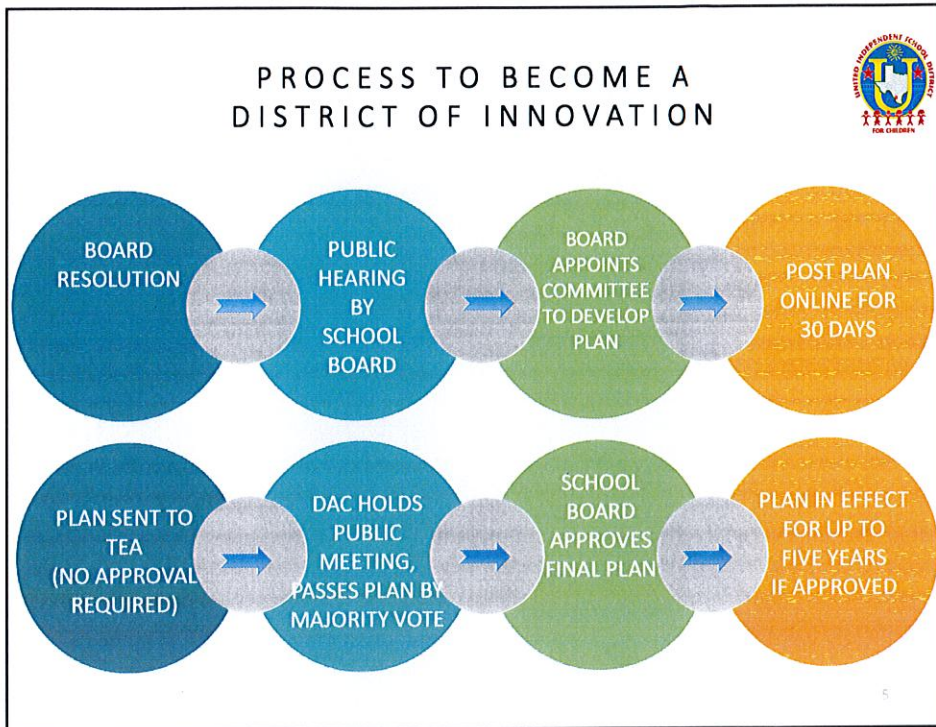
PROCESS TO BECOME A DISTRICT OF INNOVATION

UNITED INDEPENDENT SCHOOL DISTRICT
FOR CHILDREN

BOARD RESOLUTION

PUBLIC HEARING BY SCHOOL BOARD

BOARD APPOINTS COMMITTEE TO DEVELOP PLAN

POST PLAN ONLINE FOR 30 DAYS

PLAN SENT TO TEA (NO APPROVAL REQUIRED)

DAC HOLDS PUBLIC MEETING, PASSES PLAN BY MAJORITY VOTE

SCHOOL BOARD APPROVES FINAL PLAN

PLAN IN EFFECT FOR UP TO FIVE YEARS IF APPROVED

5